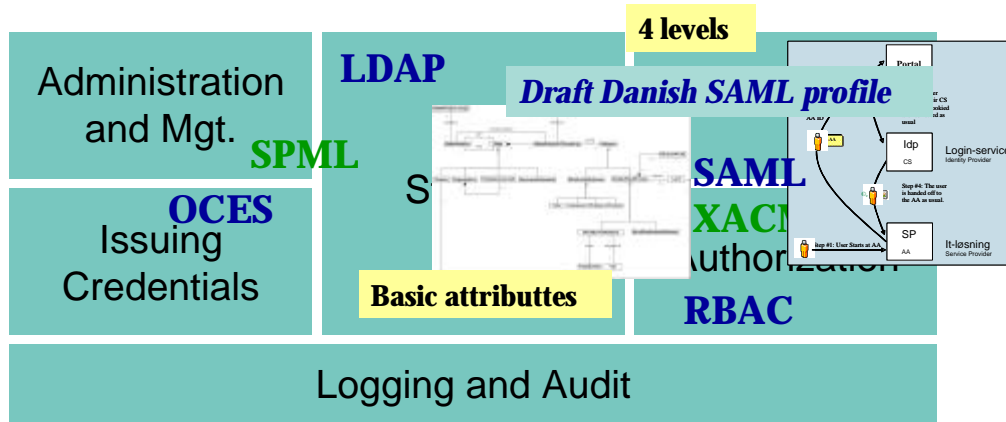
4 levels

Administration and Mgt.

LDAP

Draft Danish SAML profile

SPML

OCES

Issuing Credentials

S

SAML

XACM

Authorization

RBAC

Basic attributtes

Portal

AA

Idp
CS

Login-service
Identity Provider

Step #4: The user is handed off to the AA as usual.

SP
AA

It-løsning
Service Provider

Step #1: User Starts at AA

Logging and Audit